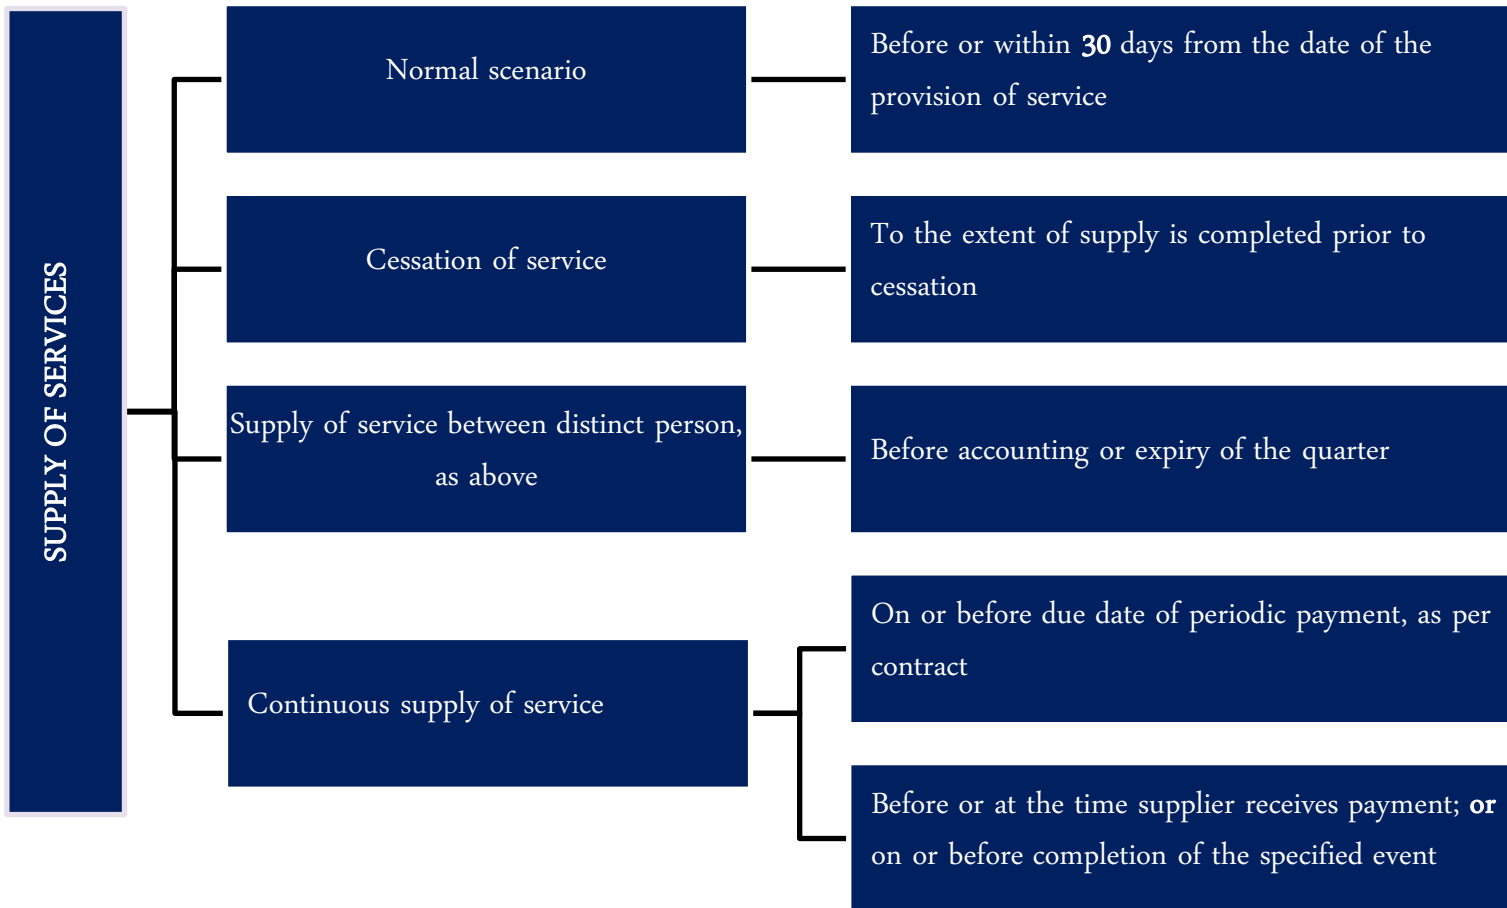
SUPPLY OF SERVICES

Normal scenario

Before or within 30 days from the date of the provision of service

Cessation of service

To the extent of supply is completed prior to cessation

Supply of service between distinct person, as above

Before accounting or expiry of the quarter

Continuous supply of service

On or before due date of periodic payment, as per contract

Before or at the time supplier receives payment; or on or before completion of the specified event